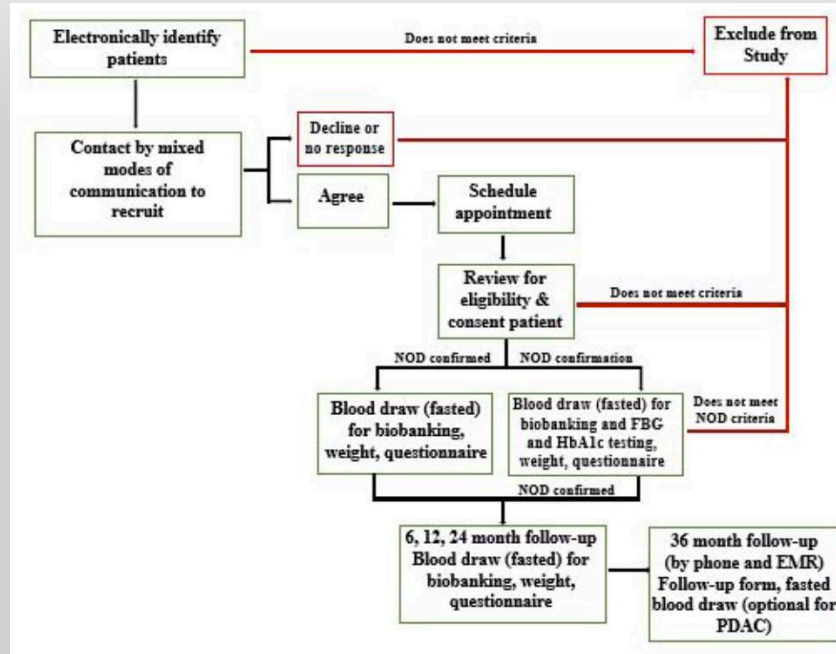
Electronically identify patients

Does not meet criteria

Exclude from Study

Contact by mixed modes of communication to recruit

Decline or no response

Agree

Schedule appointment

Review for eligibility & consent patient

Does not meet criteria

NOD confirmed

NOD confirmation

Blood draw (fasted) for biobanking, weight, questionnaire

Blood draw (fasted) for biobanking and FBG and HbA1c testing, weight, questionnaire

Does not meet NOD criteria

NOD confirmed

6, 12, 24 month follow-up Blood draw (fasted) for biobanking, weight, questionnaire

36 month follow-up (by phone and EMR) Follow-up form, fasted blood draw (optional for PDAC)